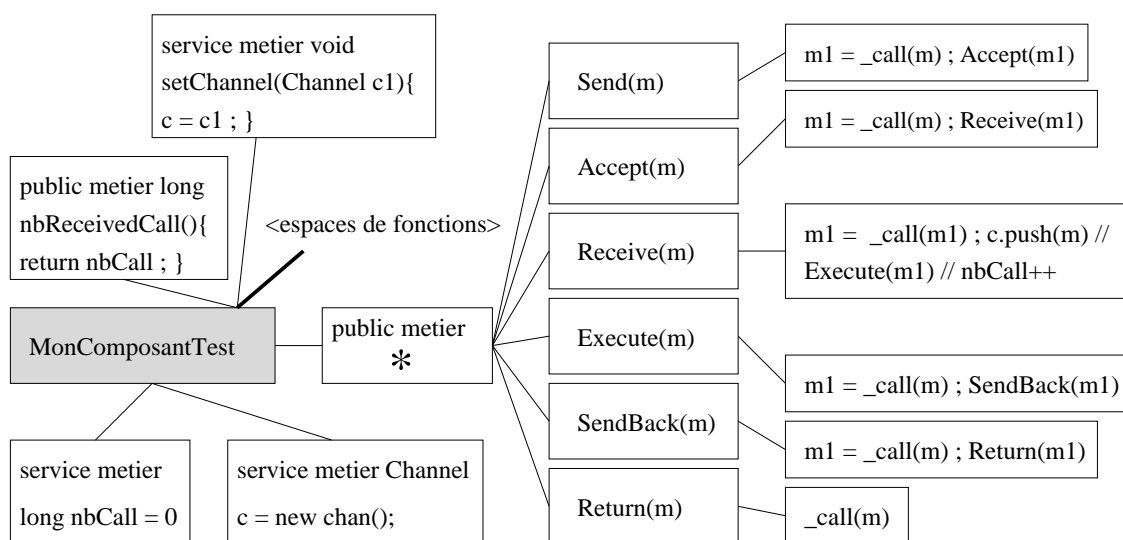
service metier void setChannel(Channel c1){ c = c1 ; }

public metier long nbReceivedCall(){ return nbCall ; }

<espaces de fonctions>

MonComposantTest

public metier *

service metier long nbCall = 0

service metier Channel c = new chan();

Send(m)

m1 = _call(m) ; Accept(m1)

Accept(m)

m1 = _call(m) ; Receive(m1)

Receive(m)

m1 = _call(m1) ; c.push(m) // Execute(m1) // nbCall++

Execute(m)

m1 = _call(m) ; SendBack(m1)

SendBack(m)

m1 = _call(m) ; Return(m1)

Return(m)

_call(m)